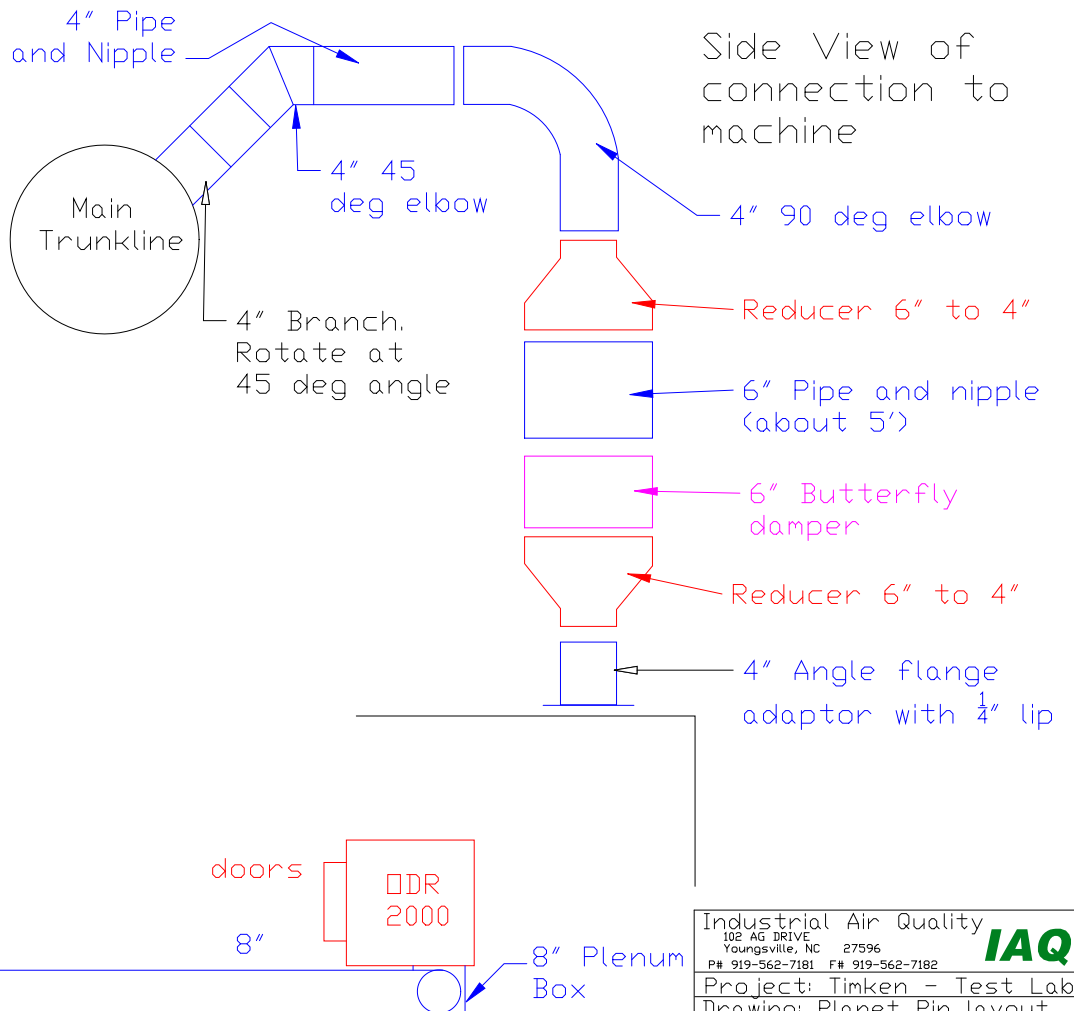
4″ Pipe and Nipple

Side View of connection to machine

Main Trunkline

4″ 45 deg elbow

4″ 90 deg elbow

4″ Branch. Rotate at 45 deg angle

Reducer 6″ to 4″

6″ Pipe and nipple (about 5′)

6″ Butterfly damper

Reducer 6″ to 4″

4″ Angle flange adaptor with $\frac{1}{4}$″ lip

doors

DDR 2000

8″

8″ Plenum Box

Industrial Air Quality
102 AG DRIVE
Youngsville, NC 27596
P# 919-562-7181 F# 919-562-7182
IAQ

Project: Timken - Test Lab

Drawing: Planet Pin layout